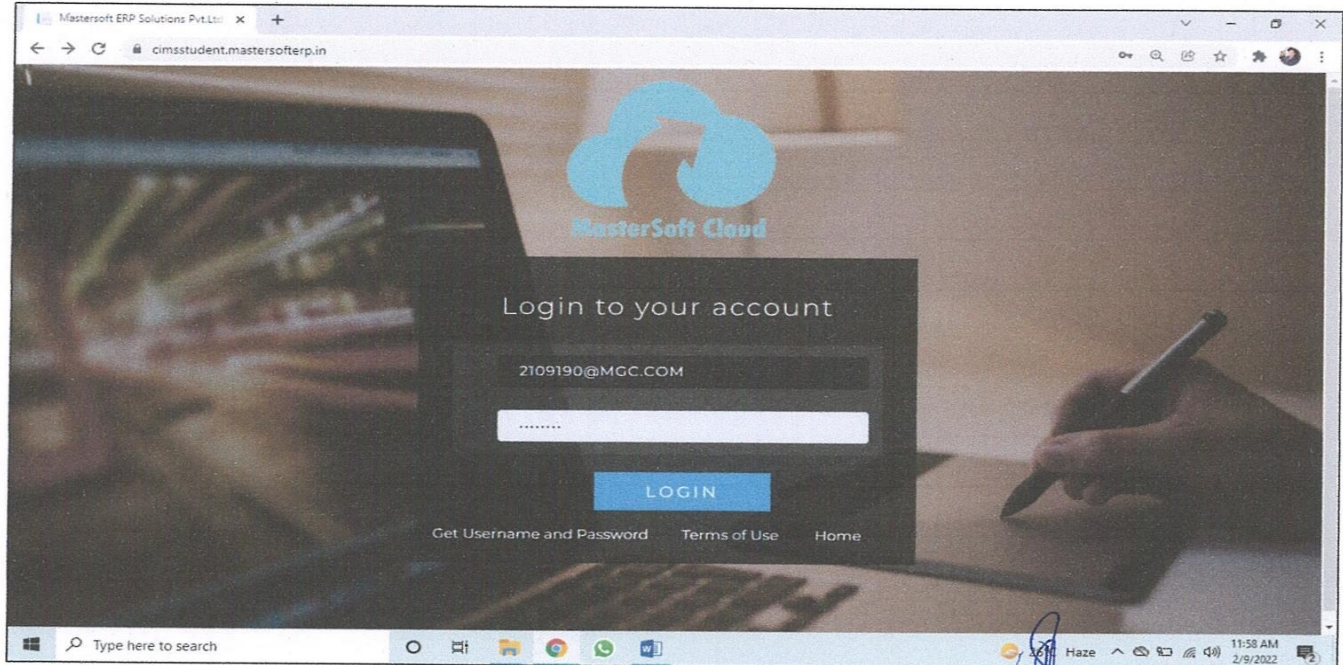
Mastersoft ERP Solutions Pvt.Ltd ×

cimsstudent.mastersofterp.in

MasterSoft Cloud

Login to your account

2109190@MGC.COM

.........

LOGIN

Get Username and Password Terms of Use Home

Type here to search

Haze

11:58 AM
2/9/2022